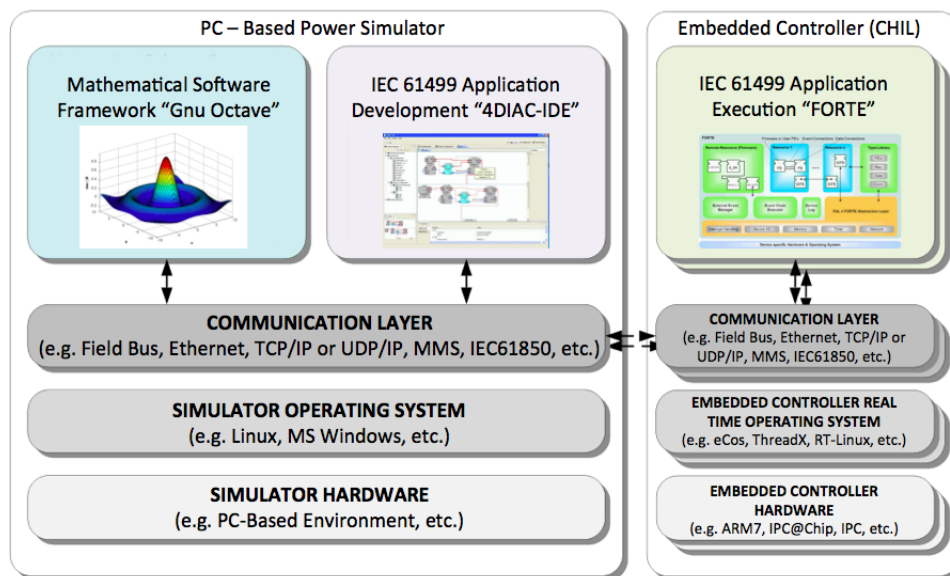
PC – Based Power Simulator

Mathematical Software Framework "Gnu Octave"

IEC 61499 Application Development "4DIAC-IDE"

COMMUNICATION LAYER
(e.g. Field Bus, Ethernet, TCP/IP or UDP/IP, MMS, IEC61850, etc.)

SIMULATOR OPERATING SYSTEM
(e.g. Linux, MS Windows, etc.)

SIMULATOR HARDWARE
(e.g. PC-Based Environment, etc.)

Embedded Controller (CHIL)

IEC 61499 Application Execution "FORTE"

COMMUNICATION LAYER
(e.g. Field Bus, Ethernet, TCP/IP or UDP/IP, MMS, IEC61850, etc.)

EMBEDDED CONTROLLER REAL TIME OPERATING SYSTEM
(e.g. eCos, ThreadX, RT-Linux, etc.)

EMBEDDED CONTROLLER HARDWARE
(e.g. ARM7, IPC@Chip, IPC, etc.)